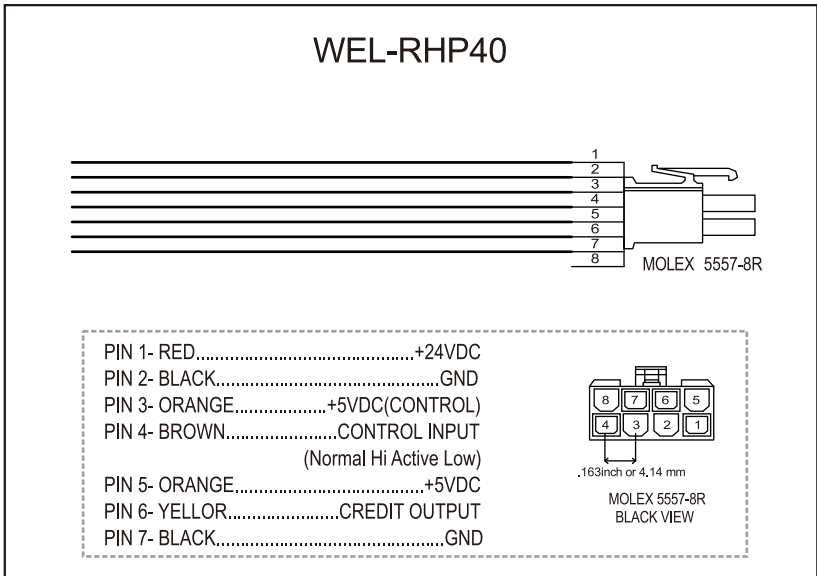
WEL-RHP40

1
2
3
4
5
6
7
8

MOLEX 5557-8R

PIN 1- RED..............................................+24VDC
PIN 2- BLACK..............................................GND
PIN 3- ORANGE...................+5VDC(CONTROL)
PIN 4- BROWN.......................CONTROL INPUT
(Normal Hi Active Low)
PIN 5- ORANGE.........................................+5VDC
PIN 6- YELLOR.......................CREDIT OUTPUT
PIN 7- BLACK..............................................GND

8 7 6 5
4 3 2 1

.163inch or 4.14 mm

MOLEX 5557-8R
BLACK VIEW